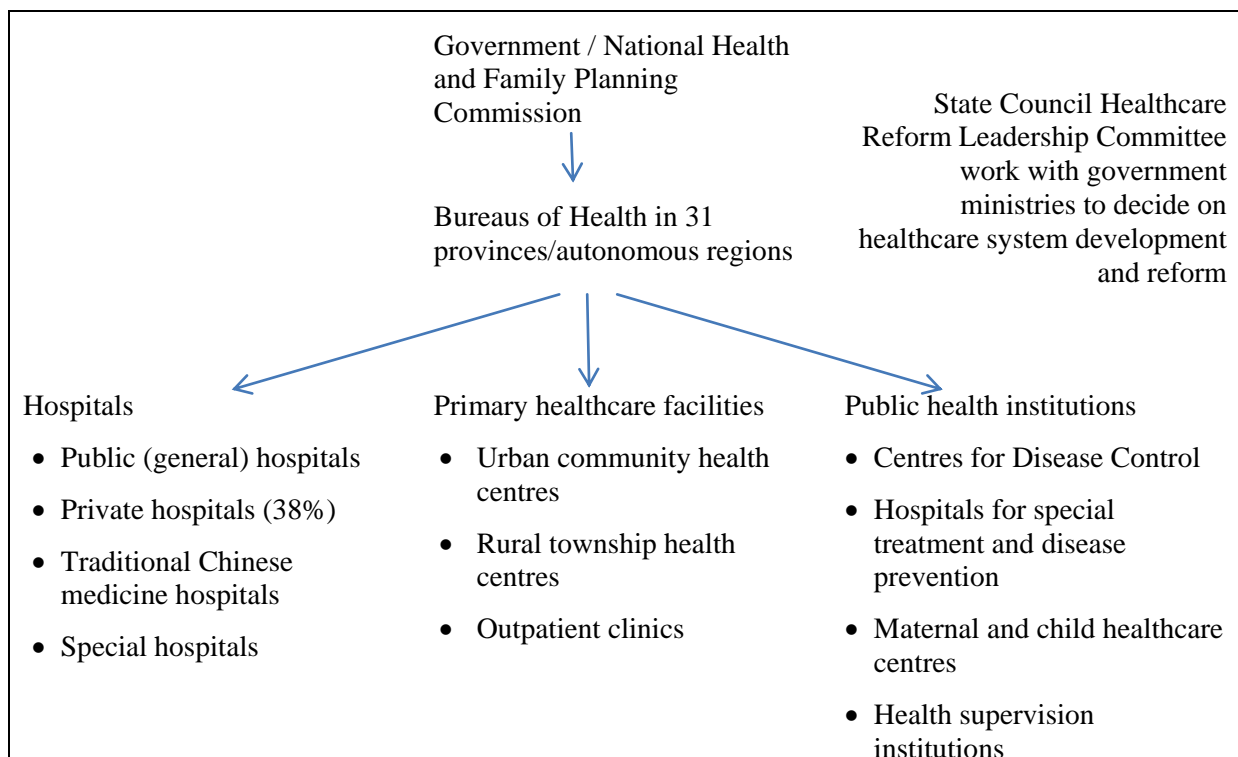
Government / National Health and Family Planning Commission

State Council Healthcare Reform Leadership Committee work with government ministries to decide on healthcare system development and reform

Bureaus of Health in 31 provinces/autonomous regions

Hospitals
- Public (general) hospitals
- Private hospitals (38%)
- Traditional Chinese medicine hospitals
- Special hospitals

Primary healthcare facilities
- Urban community health centres
- Rural township health centres
- Outpatient clinics

Public health institutions
- Centres for Disease Control
- Hospitals for special treatment and disease prevention
- Maternal and child healthcare centres
- Health supervision institutions